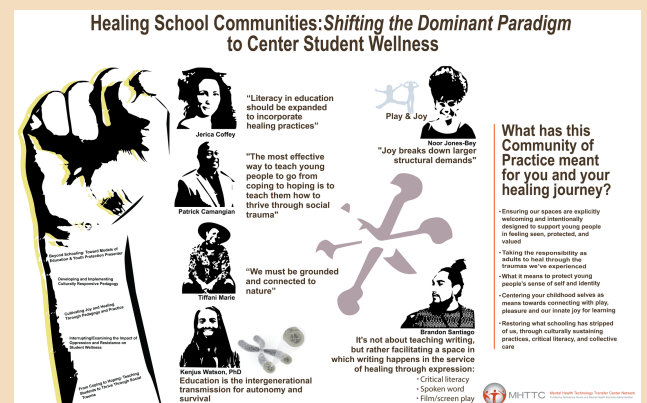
Healing School Communities: Shifting the Dominant Paradigm to Center Student Wellness

Beyond Schooling: Toward Models of Education & Youth Protection Prevention

Developing and Implementing Culturally Responsive Pedagogy

Cultivating Joy and Healing Through Pedagogy and Practice

Interrupting/Examining the Impact of Oppression and Resistance on Student Wellness

From Coping to Hoping: Teaching Students to Thrive Through Social Trauma

Jerica Coffey
"Literacy in education should be expanded to incorporate healing practices"

Patrick Camangian
"The most effective way to teach young people to go from coping to hoping is to teach them how to thrive through social trauma"

Tiffani Marie
"We must be grounded and connected to nature"

Kenjus Watson, PhD
Education is the intergenerational transmission for autonomy and survival

Play & Joy

Noor Jones-Bey
"Joy breaks down larger structural demands"

Brandon Santiago
It's not about teaching writing, but rather facilitating a space in which writing happens in the service of healing through expression:
• Critical literacy
• Spoken word
• Film/screen play

What has this Community of Practice meant for you and your healing journey?

• Ensuring our spaces are explicitly welcoming and intentionally designed to support young people in feeling seen, protected, and valued
• Taking the responsibility as adults to heal through the traumas we've experienced
• What it means to protect young people's sense of self and identity
• Centering your childhood selves as means towards connecting with play, pleasure and our innate joy for learning
• Restoring what schooling has stripped of us, through culturally sustaining practices, critical literacy, and collective care

MHTTC Mental Health Technology Transfer Center Network
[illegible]